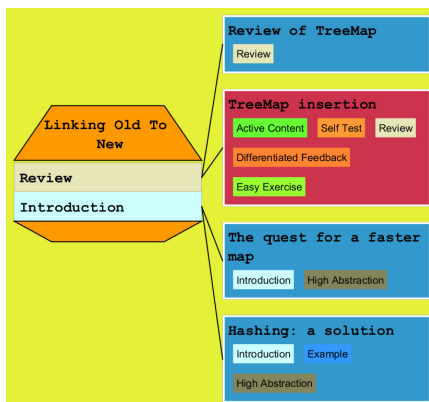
Linking Old To New

Review

Introduction

Review of TreeMap

Review

TreeMap insertion

Active Content

Self Test

Review

Differentiated Feedback

Easy Exercise

The quest for a faster map

Introduction

High Abstraction

Hashing: a solution

Introduction

Example

High Abstraction